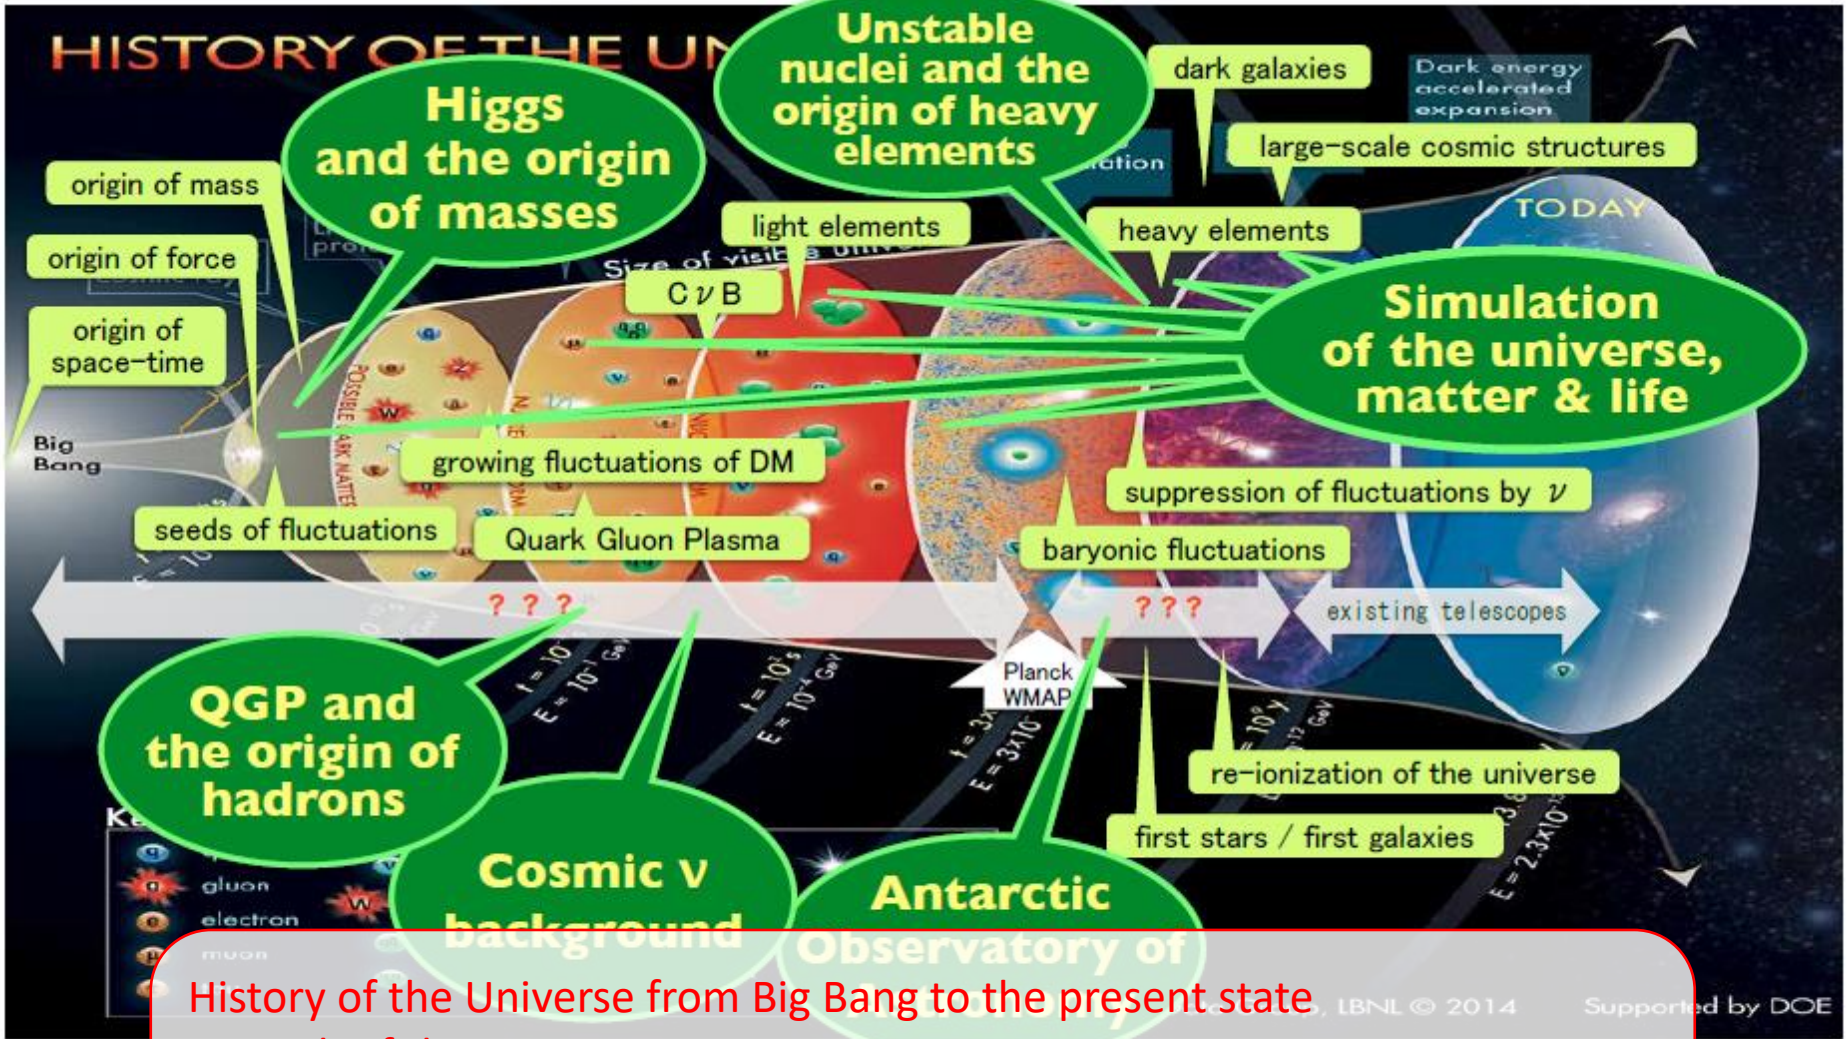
HISTORY OF THE UN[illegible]

Higgs and the origin of masses

Unstable nuclei and the origin of heavy elements

dark galaxies

Dark energy accelerated expansion

large-scale cosmic structures

origin of mass

origin of force

origin of space-time

light elements

heavy elements

TODAY

CνB

Simulation of the universe, matter & life

Big Bang

growing fluctuations of DM

suppression of fluctuations by ν

seeds of fluctuations

Quark Gluon Plasma

baryonic fluctuations

? ? ?

? ? ?

existing telescopes

Planck WMAP

QGP and the origin of hadrons

re-ionization of the universe

first stars / first galaxies

Cosmic ν background

Antarctic Observatory of

gluon

electron

muon

LBNL © 2014

Supported by DOE

History of the Universe from Big Bang to the present state